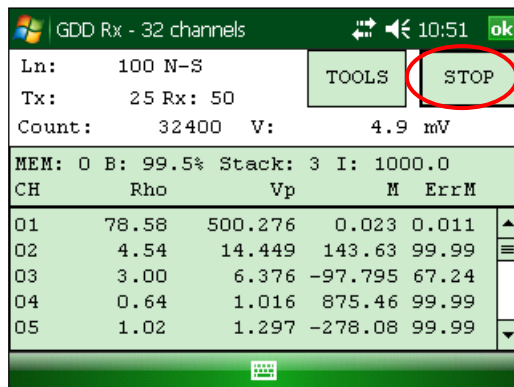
GDD Rx - 32 channels 10:51 ok

Ln: 100 N-S
Tx: 25 Rx: 50
Count: 32400 V: 4.9 mV

TOOLS
STOP

MEM: 0 B: 99.5% Stack: 3 I: 1000.0

| CH | Rho | Vp | M | ErrM |
|---|---|---|---|---|
| 01 | 78.58 | 500.276 | 0.023 | 0.011 |
| 02 | 4.54 | 14.449 | 143.63 | 99.99 |
| 03 | 3.00 | 6.376 | -97.795 | 67.24 |
| 04 | 0.64 | 1.016 | 875.46 | 99.99 |
| 05 | 1.02 | 1.297 | -278.08 | 99.99 |